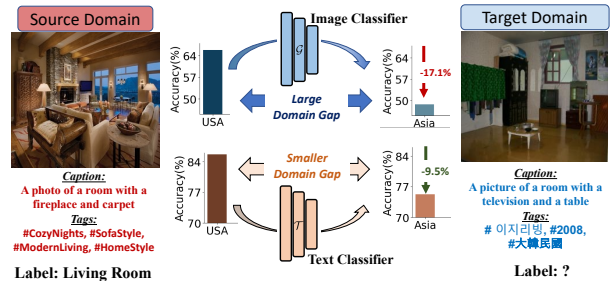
Source Domain

Caption:
A photo of a room with a fireplace and carpet

Tags:
#CozyNights, #SofaStyle, #ModernLiving, #HomeStyle

Label: Living Room

Image Classifier

$\mathcal{G}$

64
57
50
Accuracy(%)
USA

Large Domain Gap

64
57
50
Accuracy(%)
-17.1%
Asia

84
77
70
Accuracy(%)
USA

Smaller Domain Gap

84
77
70
Accuracy(%)
-9.5%
Asia

$\mathcal{T}$

Text Classifier

Target Domain

Caption:
A picture of a room with a television and a table

Tags:
# 이지리빙, #2008, #大韓民國

Label: ?